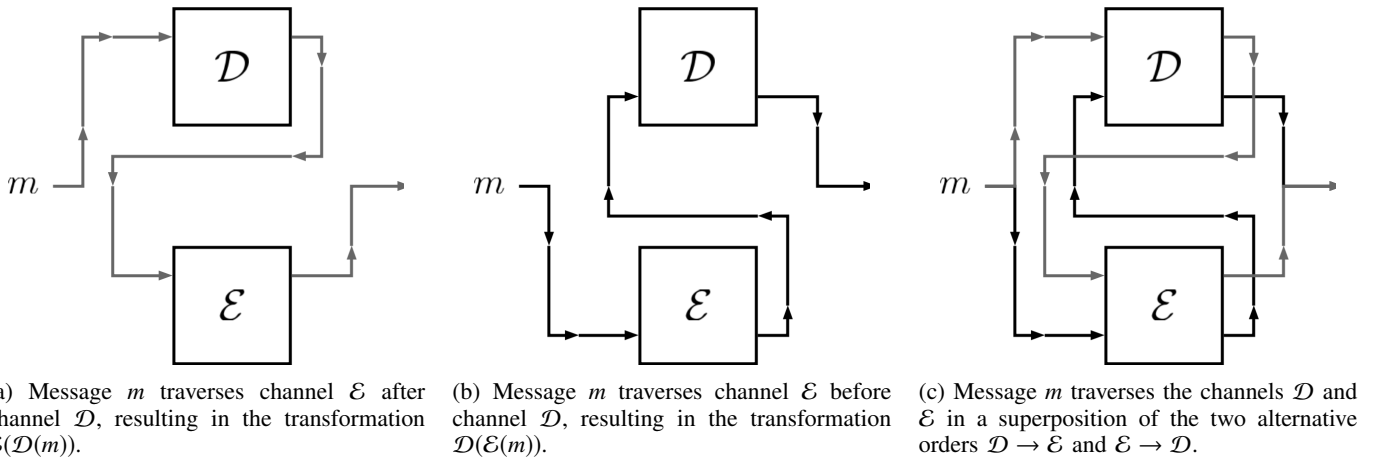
$\mathcal{D}$

$m$

$\mathcal{E}$

a) Message $m$ traverses channel $\mathcal{E}$ after channel $\mathcal{D}$, resulting in the transformation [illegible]$(\mathcal{D}(m))$.

$\mathcal{D}$

$m$

$\mathcal{E}$

(b) Message $m$ traverses channel $\mathcal{E}$ before channel $\mathcal{D}$, resulting in the transformation $\mathcal{D}(\mathcal{E}(m))$.

$\mathcal{D}$

$m$

$\mathcal{E}$

(c) Message $m$ traverses the channels $\mathcal{D}$ and $\mathcal{E}$ in a superposition of the two alternative orders $\mathcal{D} \rightarrow \mathcal{E}$ and $\mathcal{E} \rightarrow \mathcal{D}$.